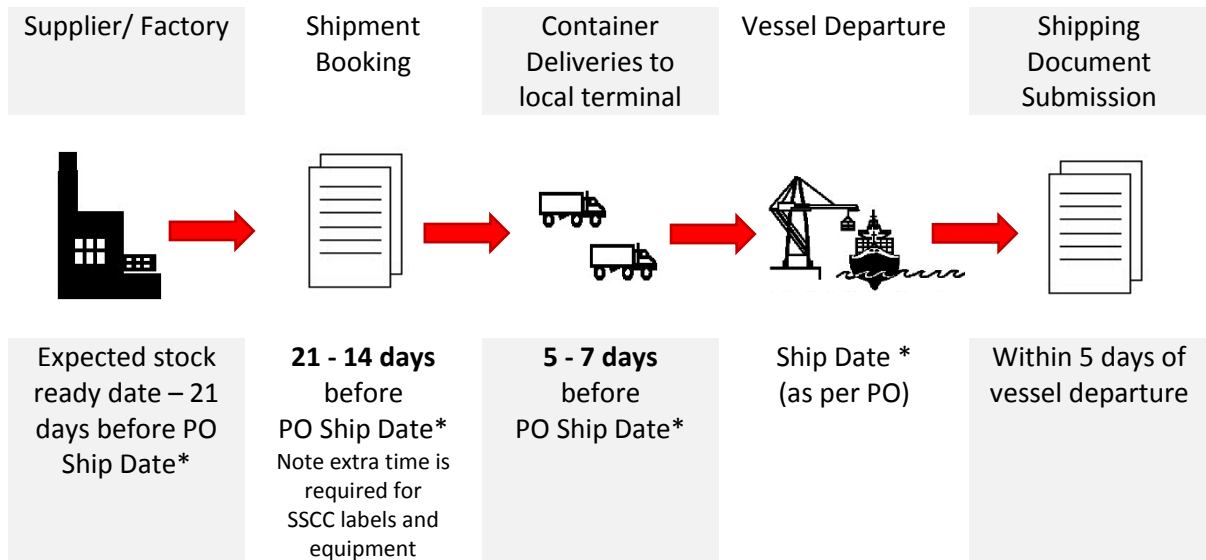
Supplier/ Factory

Shipment Booking

Container Deliveries to local terminal

Vessel Departure

Shipping Document Submission

Expected stock ready date – 21 days before PO Ship Date*

**21 - 14 days** before PO Ship Date*
Note extra time is required for SSCC labels and equipment

**5 - 7 days** before PO Ship Date*

Ship Date * (as per PO)

Within 5 days of vessel departure